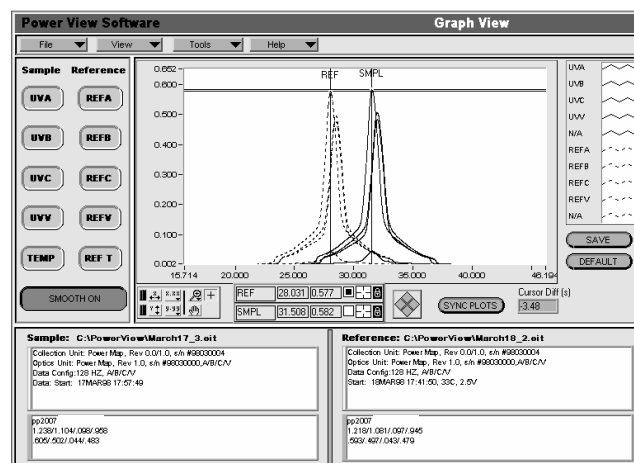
Power View Software

Graph View

File View Tools Help

Sample Reference

UVA REFA

UVB REFB

UVC REFC

UVV REFV

TEMP REF T

SMOOTH ON

0.652
0.600
0.500
0.400
0.300
0.200
0.100
0.002

REF SMPL

15.714 20.000 25.000 30.000 35.000 40.000 46.194

UVA
UVB
UVC
UVV
N/A
REFA
REFB
REFC
REFV
N/A

SAVE
DEFAULT

REF 28.031 0.577
SMPL 31.508 0.582

SYNC PLOTS

Cursor Diff (s)
-3.48

Sample: C:\PowerView\March17_3.eit

Collection Unit: Power Map, Rev 0.0/1.0, s/n #98030004
Optics Unit: Power Map, Rev 1.0, s/n #98030000,A/B/C/V
Data Config:128 HZ, A/B/C/V
Data: Start: 17MAR98 17:57:49

pp2007
1.238/1.104/.098/.958
.605/.502/.044/.483

Reference: C:\PowerView\March18_2.eit

Collection Unit: Power Map, Rev 0.0/1.0, s/n #98030004
Optics Unit: Power Map, Rev 1.0, s/n #98030000,A/B/C/V
Data Config:128 HZ, A/B/C/V
Start: 18MAR98 17:41:50, 33C, 2.5V

pp2007
1.218/1.081/.097/.945
.593/.497/.043/.479